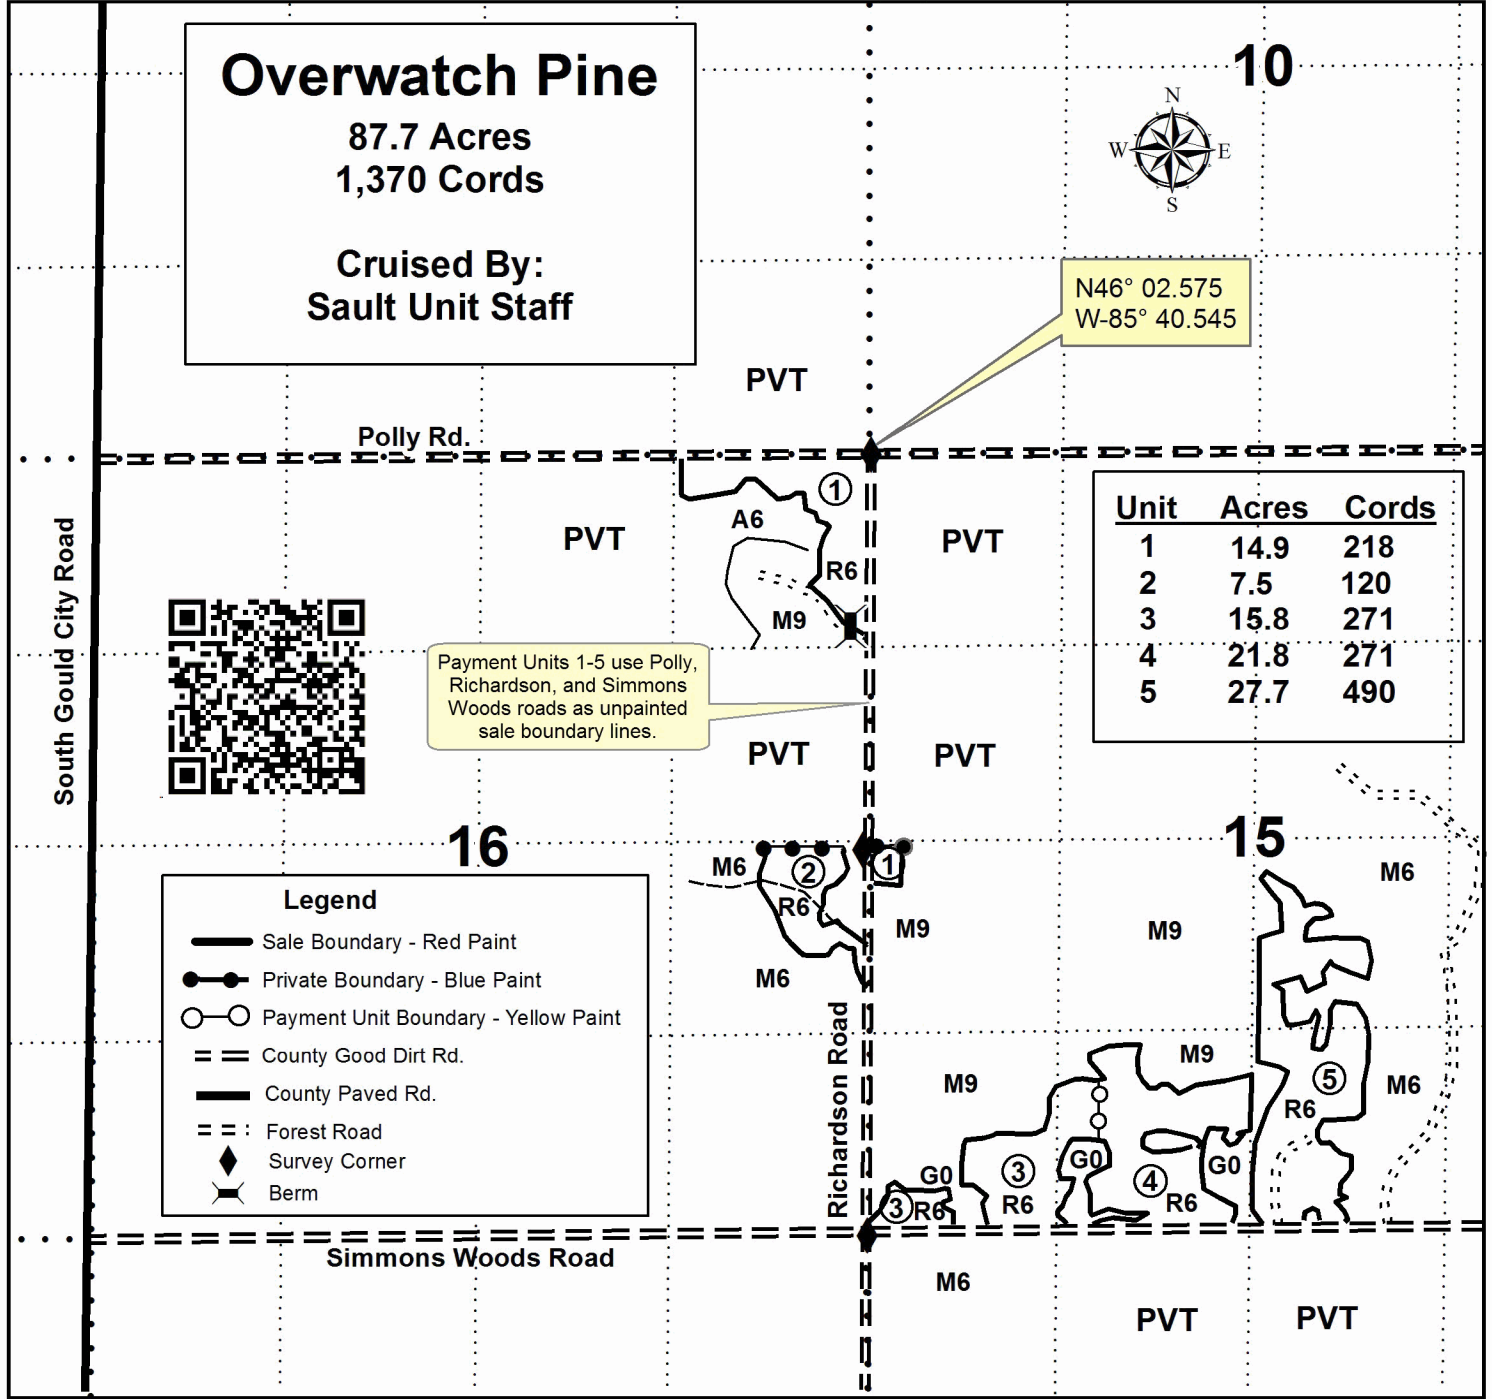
Overwatch Pine
87.7 Acres
1,370 Cords

Cruised By:
Sault Unit Staff

10

N
W E
S

N46° 02.575
W-85° 40.545

PVT

Polly Rd.

South Gould City Road

PVT

A6

①

R6

M9

PVT

| Unit | Acres | Cords |
|---|---|---|
| 1 | 14.9 | 218 |
| 2 | 7.5 | 120 |
| 3 | 15.8 | 271 |
| 4 | 21.8 | 271 |
| 5 | 27.7 | 490 |

Payment Units 1-5 use Polly, Richardson, and Simmons Woods roads as unpainted sale boundary lines.

PVT

PVT

16

15

M6

②

①

R6

M6

M9

M9

M6

Legend
Sale Boundary - Red Paint
Private Boundary - Blue Paint
Payment Unit Boundary - Yellow Paint
County Good Dirt Rd.
County Paved Rd.
Forest Road
Survey Corner
Berm

Richardson Road

M9

M9

⑤

M6

R6

G0

③

G0

④

G0

③ R6

R6

R6

Simmons Woods Road

M6

PVT

PVT